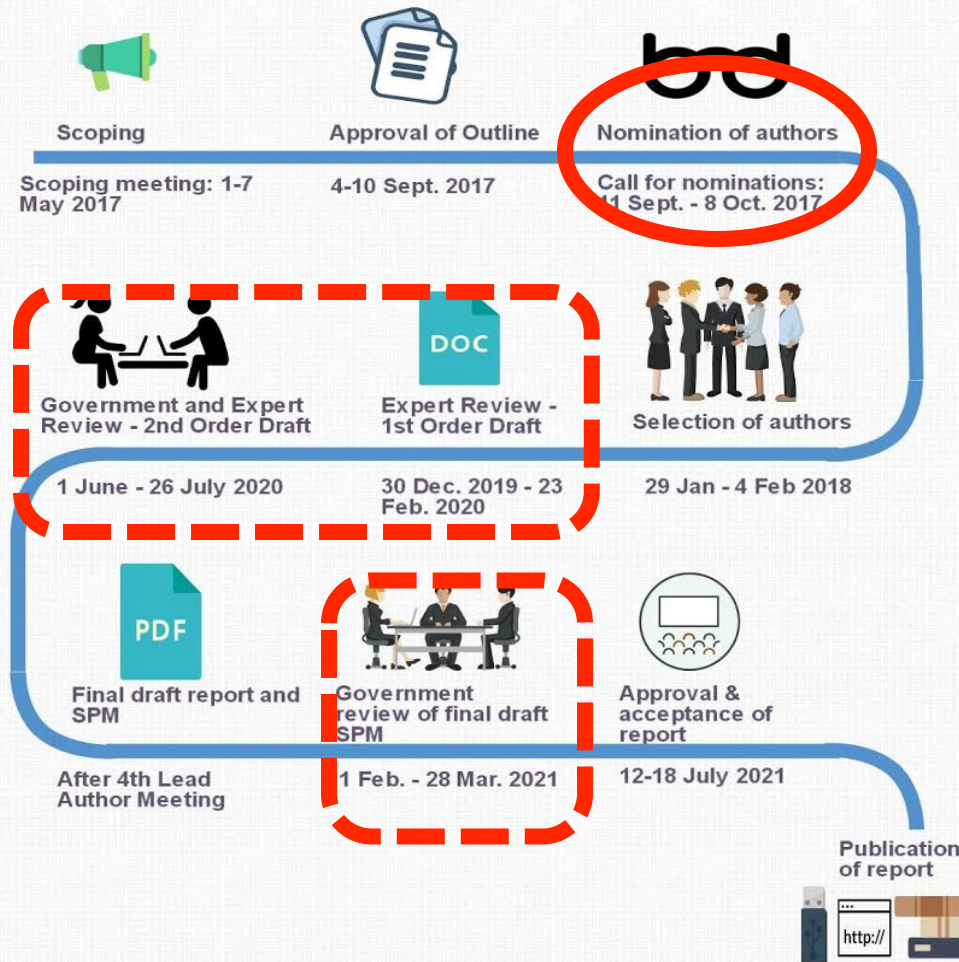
Scoping

Scoping meeting: 1-7 May 2017

Approval of Outline

4-10 Sept. 2017

Nomination of authors

Call for nominations: 11 Sept. - 8 Oct. 2017

Government and Expert Review - 2nd Order Draft

1 June - 26 July 2020

DOC

Expert Review - 1st Order Draft

30 Dec. 2019 - 23 Feb. 2020

Selection of authors

29 Jan - 4 Feb 2018

PDF

Final draft report and SPM

After 4th Lead Author Meeting

Government review of final draft SPM

1 Feb. - 28 Mar. 2021

Approval & acceptance of report

12-18 July 2021

Publication of report

http://